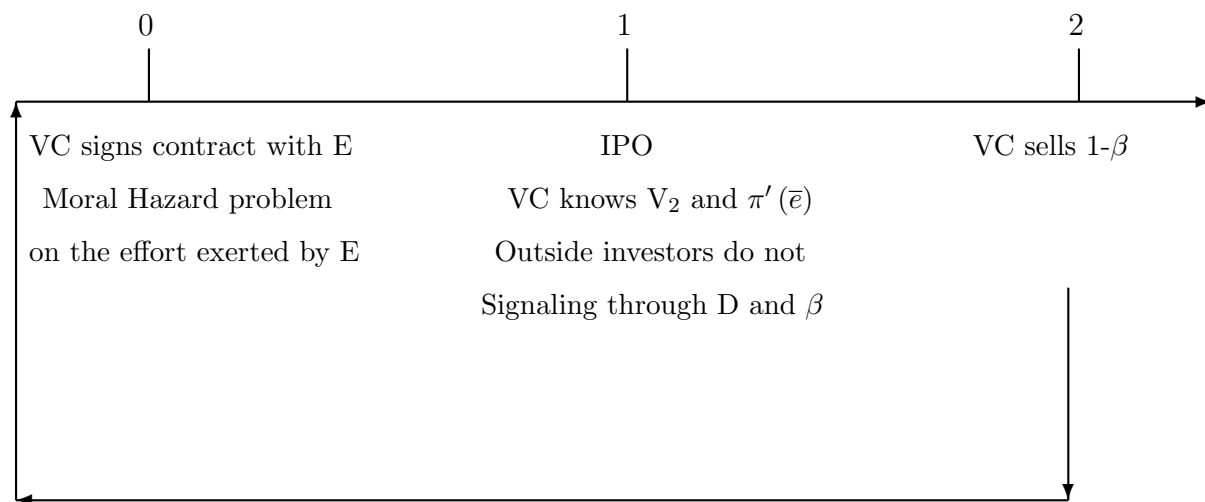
0

1

2

VC signs contract with E

Moral Hazard problem

on the effort exerted by E

IPO

VC knows $V_2$ and $\pi'(\bar{e})$

Outside investors do not

Signaling through D and $\beta$

VC sells 1-$\beta$